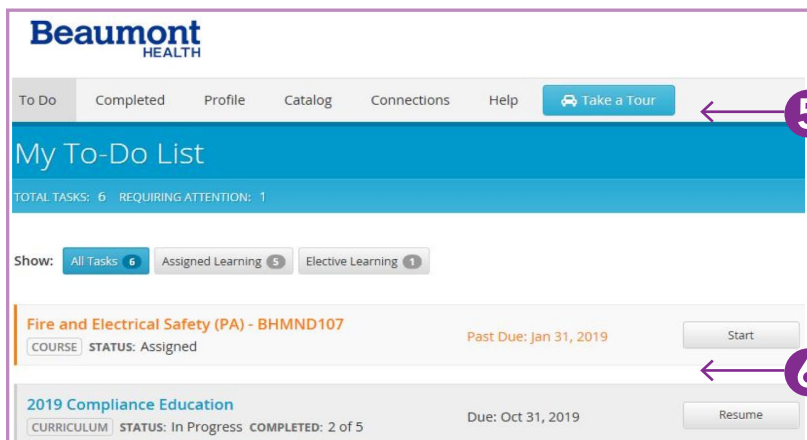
Beaumont
HEALTH

To Do Completed Profile Catalog Connections Help Take a Tour

5

My To-Do List

TOTAL TASKS: 6 REQUIRING ATTENTION: 1

Show: All Tasks 6 Assigned Learning 5 Elective Learning 1

Fire and Electrical Safety (PA) - BHMND107
COURSE STATUS: Assigned
Past Due: Jan 31, 2019
Start

6

2019 Compliance Education
CURRICULUM STATUS: In Progress COMPLETED: 2 of 5
Due: Oct 31, 2019
Resume